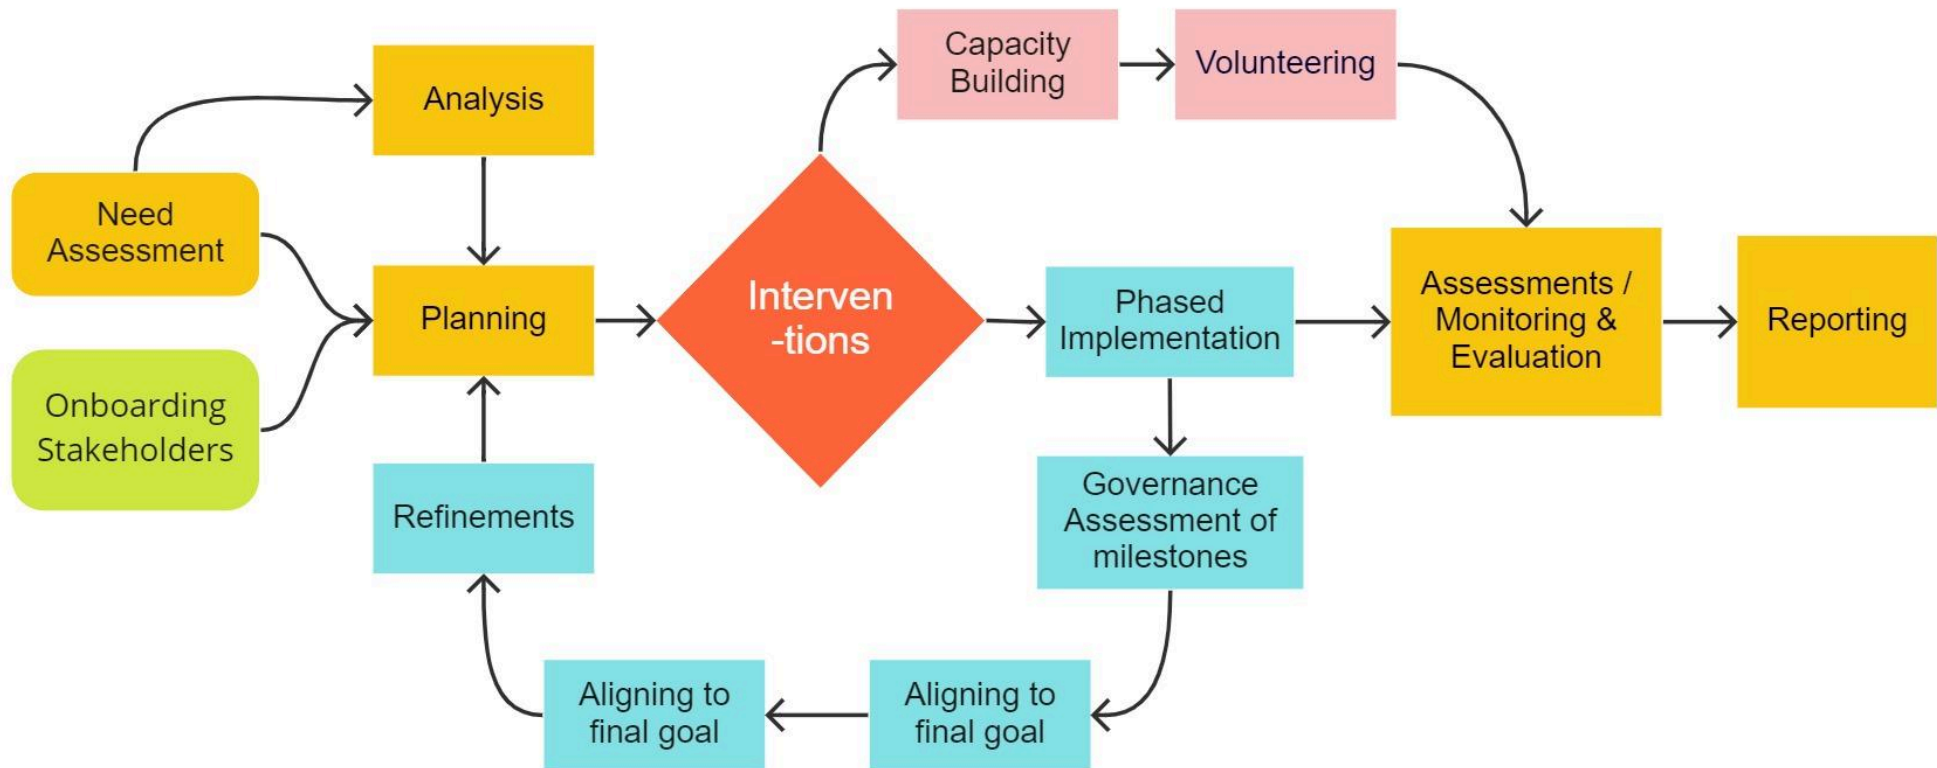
Need Assessment

Onboarding Stakeholders

Analysis

Planning

Refinements

Interven -tions

Capacity Building

Volunteering

Phased Implementation

Governance Assessment of milestones

Aligning to final goal

Aligning to final goal

Assessments / Monitoring & Evaluation

Reporting